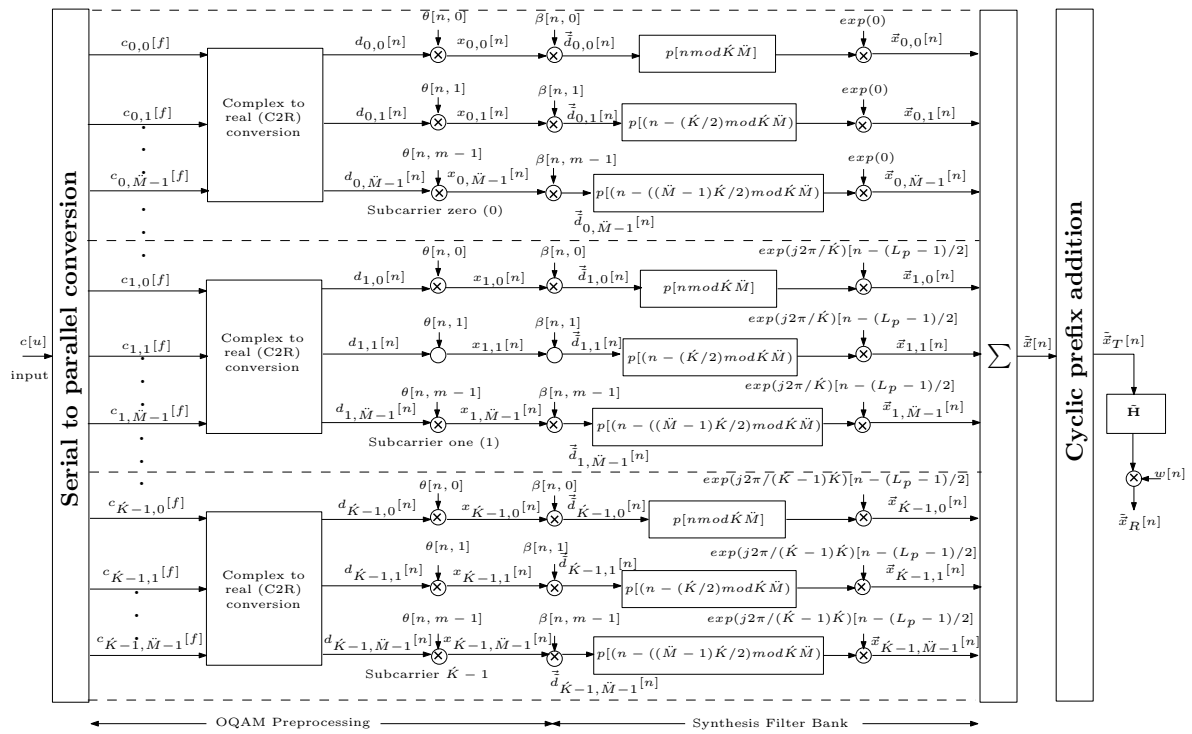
Serial to parallel conversion

$c[u]$
input

$c_{0,0}[f]$
$c_{0,1}[f]$
$c_{0,\ddot{M}-1}[f]$

Complex to real (C2R) conversion

$d_{0,0}[n]$
$\theta[n,0]$
$x_{0,0}[n]$
$\beta[n,0]$
$\vec{\tilde{d}}_{0,0}[n]$
$p[n mod \acute{K}\ddot{M}]$
$exp(0)$
$\vec{x}_{0,0}[n]$

$d_{0,1}[n]$
$\theta[n,1]$
$x_{0,1}[n]$
$\beta[n,1]$
$\vec{\tilde{d}}_{0,1}[n]$
$p[(n-(\acute{K}/2) mod \acute{K}\ddot{M})$
$exp(0)$
$\vec{x}_{0,1}[n]$

$d_{0,\ddot{M}-1}[n]$
$\theta[n,m-1]$
$x_{0,\ddot{M}-1}[n]$
$\beta[n,m-1]$
$p[(n-((\ddot{M}-1)\acute{K}/2) mod \acute{K}\ddot{M})$
$exp(0)$
$\vec{x}_{0,\ddot{M}-1}[n]$
Subcarrier zero (0)
$\vec{\tilde{d}}_{0,\ddot{M}-1}[n]$

$c_{1,0}[f]$
$c_{1,1}[f]$
$c_{1,\ddot{M}-1}[f]$

Complex to real (C2R) conversion

$d_{1,0}[n]$
$\theta[n,0]$
$x_{1,0}[n]$
$\beta[n,0]$
$\vec{\tilde{d}}_{1,0}[n]$
$p[n mod \acute{K}\ddot{M}]$
$exp(j2\pi/\acute{K})[n-(L_p-1)/2]$
$\vec{x}_{1,0}[n]$

$d_{1,1}[n]$
$\theta[n,1]$
$x_{1,1}[n]$
$\beta[n,1]$
$\vec{\tilde{d}}_{1,1}[n]$
$p[(n-(\acute{K}/2) mod \acute{K}\ddot{M})$
$exp(j2\pi/\acute{K})[n-(L_p-1)/2]$
$\vec{x}_{1,1}[n]$

$d_{1,\ddot{M}-1}[n]$
$\theta[n,m-1]$
$x_{1,\ddot{M}-1}[n]$
$\beta[n,m-1]$
$p[(n-((\ddot{M}-1)\acute{K}/2) mod \acute{K}\ddot{M})$
$exp(j2\pi/\acute{K})[n-(L_p-1)/2]$
$\vec{x}_{1,\ddot{M}-1}[n]$
Subcarrier one (1)
$\vec{\tilde{d}}_{1,\ddot{M}-1}[n]$

$c_{\acute{K}-1,0}[f]$
$c_{\acute{K}-1,1}[f]$
$c_{\acute{K}-1,\ddot{M}-1}[f]$

Complex to real (C2R) conversion

$d_{\acute{K}-1,0}[n]$
$\theta[n,0]$
$x_{\acute{K}-1,0}[n]$
$\beta[n,0]$
$\vec{\tilde{d}}_{\acute{K}-1,0}[n]$
$p[n mod \acute{K}\ddot{M}]$
$exp(j2\pi/(\acute{K}-1)\acute{K})[n-(L_p-1)/2]$
$\vec{x}_{\acute{K}-1,0}[n]$

$d_{\acute{K}-1,1}[n]$
$\theta[n,1]$
$x_{\acute{K}-1,1}[n]$
$\beta[n,1]$
$\vec{\tilde{d}}_{\acute{K}-1,1}[n]$
$p[(n-(\acute{K}/2) mod \acute{K}\ddot{M})$
$exp(j2\pi/(\acute{K}-1)\acute{K})[n-(L_p-1)/2]$
$\vec{x}_{\acute{K}-1,1}[n]$

$d_{\acute{K}-1,\ddot{M}-1}[n]$
$\theta[n,m-1]$
$x_{\acute{K}-1,\ddot{M}-1}[n]$
$\beta[n,m-1]$
$p[(n-((\ddot{M}-1)\acute{K}/2) mod \acute{K}\ddot{M})$
$exp(j2\pi/(\acute{K}-1)\acute{K})[n-(L_p-1)/2]$
$\vec{x}_{\acute{K}-1,\ddot{M}-1}[n]$
Subcarrier $\acute{K}-1$
$\vec{\tilde{d}}_{\acute{K}-1,\ddot{M}-1}[n]$

$\sum$
$\vec{\tilde{x}}[n]$
Cyclic prefix addition
$\vec{\tilde{x}}_T[n]$
$\tilde{\mathbf{H}}$
$w[n]$
$\vec{\tilde{x}}_R[n]$

OQAM Preprocessing
Synthesis Filter Bank